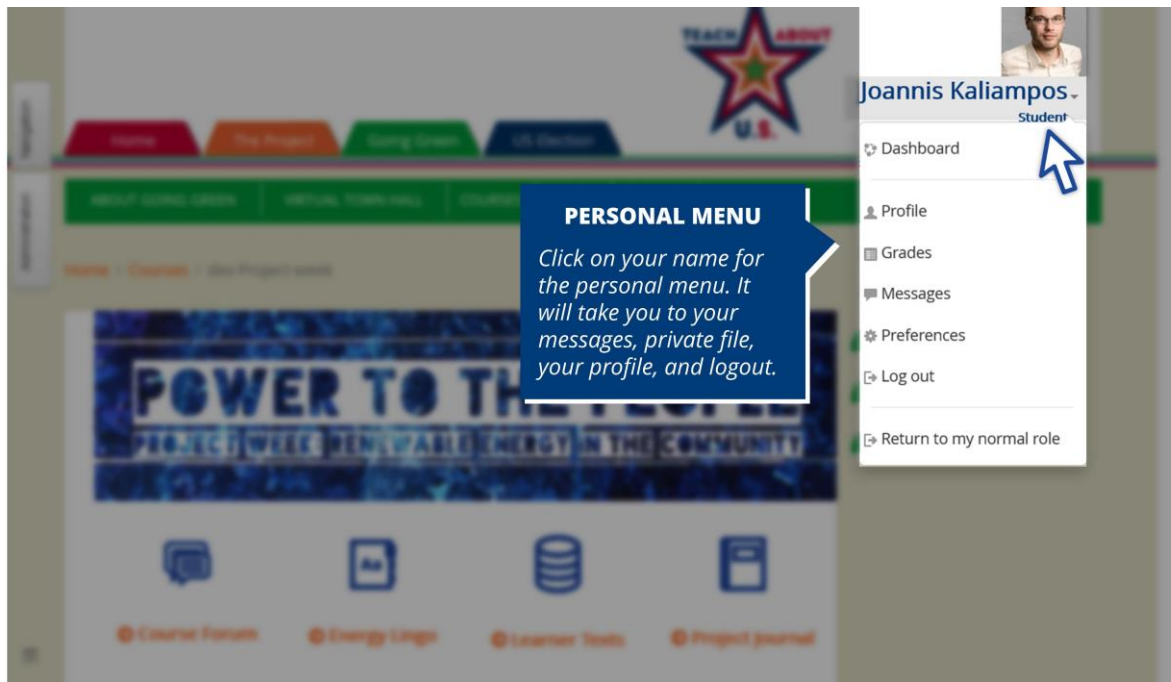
TEACH ABOUT U.S.

Home The Project Going Green US Election

ABOUT GOING GREEN VIRTUAL TOWN HALL COURSES

Home / Courses / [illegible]

POWER TO THE PEOPLE

PROJECT WEEK: RENEWABLE ENERGY IN THE COMMUNITY

Course Forum Energy Lingo Learner Texts Project Journal

Joannis Kaliampos
Student

Dashboard

Profile

Grades

Messages

Preferences

Log out

Return to my normal role

PERSONAL MENU

Click on your name for the personal menu. It will take you to your messages, private file, your profile, and logout.